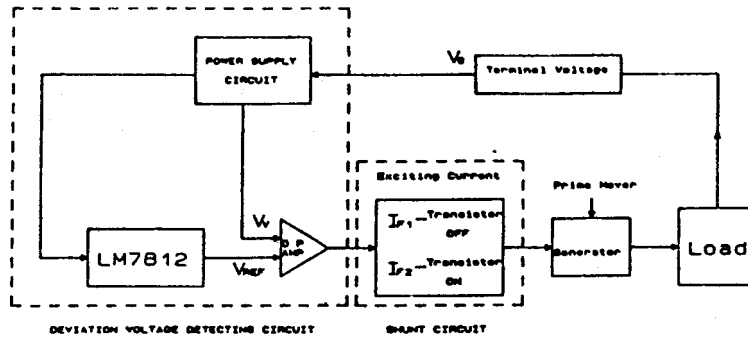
POWER SUPPLY CIRCUIT

$V_B$

Terminal Voltage

Exciting Current

Prime Mover

$V_f$

O P AMP

$I_{F1}$ – Transistor OFF

$I_{F2}$ – Transistor ON

Generator

Load

LM7812

$V_{REF}$

DEVIATION VOLTAGE DETECTING CIRCUIT

SHUNT CIRCUIT